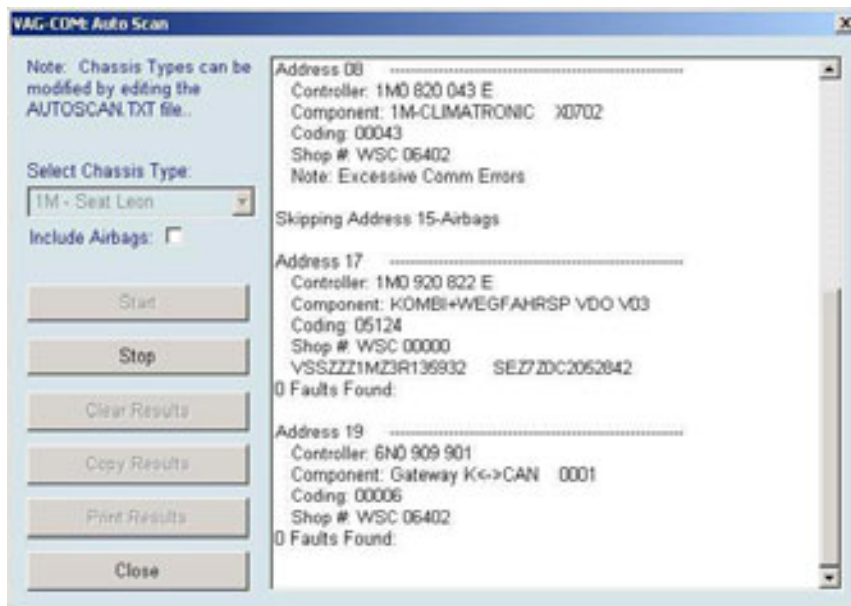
VAG-COM: Auto Scan

Note: Chassis Types can be modified by editing the AUTOSCAN.TXT file..

Select Chassis Type:

1M - Seat Leon

Include Airbags:

Start

Stop

Clear Results

Copy Results

Print Results

Close

Address 08 -------------------------------
Controller: 1M0 820 043 E
Component: 1M-CLIMATRONIC X0702
Coding: 00043
Shop #: WSC 06402
Note: Excessive Comm Errors

Skipping Address 15-Airbags

Address 17 -------------------------------
Controller: 1M0 920 822 E
Component: KOMBI+WEGFAHRSP VDO V03
Coding: 05124
Shop #: WSC 00000
VSSZZZ1MZ3R136932 SEZ7Z0C2052842
0 Faults Found:

Address 19 -------------------------------
Controller: 6N0 909 901
Component: Gateway K<->CAN 0001
Coding: 00006
Shop #: WSC 06402
0 Faults Found: